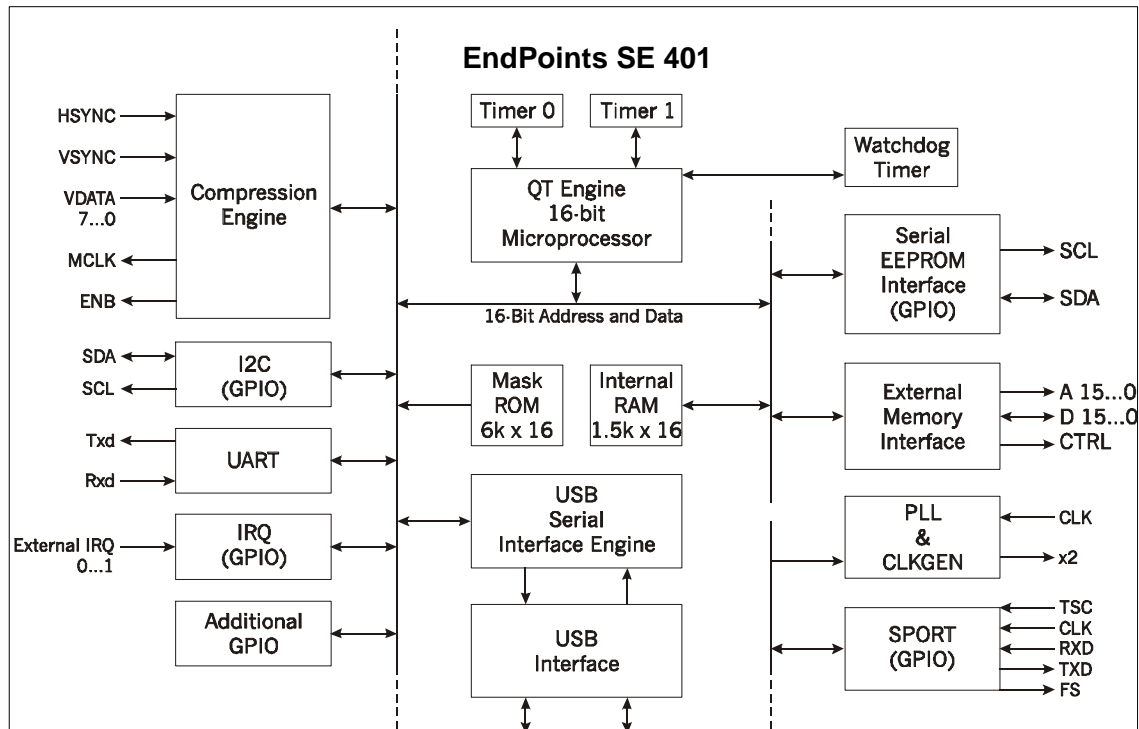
EndPoints SE 401

HSYNC
VSYNC
VDATA 7...0
MCLK
ENB

Compression Engine

SDA
SCL

I2C (GPIO)

Txd
Rxd

UART

External IRQ 0...1

IRQ (GPIO)

Additional GPIO

Timer 0

Timer 1

QT Engine 16-bit Microprocessor

Watchdog Timer

16-Bit Address and Data

Mask ROM 6k x 16

Internal RAM 1.5k x 16

USB Serial Interface Engine

USB Interface

Serial EEPROM Interface (GPIO)

SCL
SDA

External Memory Interface

A 15...0
D 15...0
CTRL

PLL & CLKGEN

CLK
x2

SPORT (GPIO)

TSC
CLK
RXD
TXD
FS